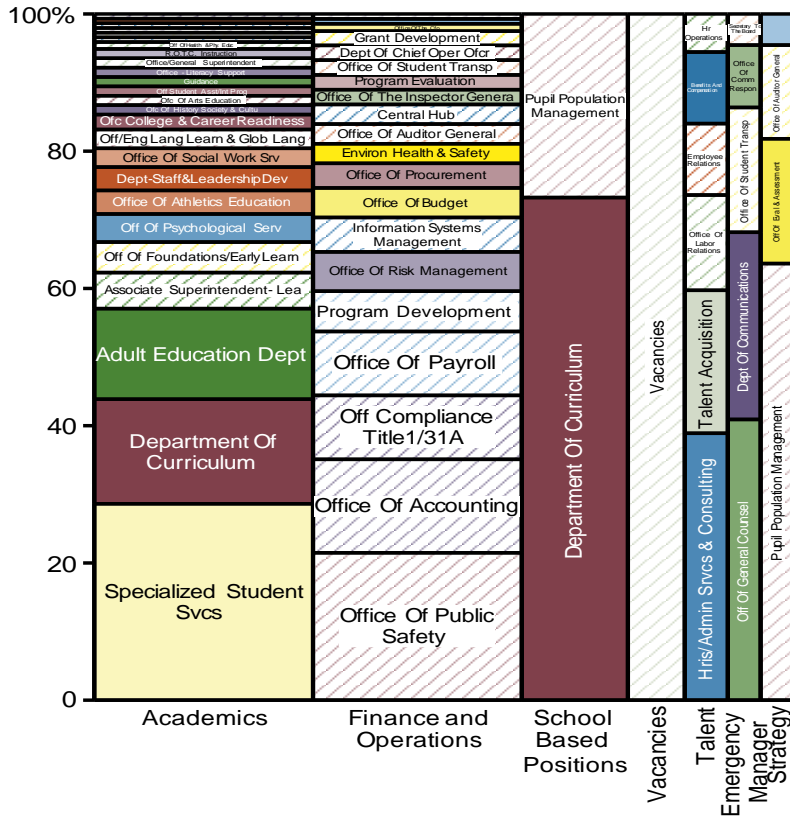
100%
80
60
40
20
0

Off Of Health & Phy Edu
R O T C Instruction
Office/General Superintendent
Office Literacy Support
Guidance
Off Student Assist/Int Prog
Ofc Of Arts Education
Ofc Of History Society & Cultu
Ofc College & Career Readiness
Off/Eng Lang Learn & Glob Lang
Office Of Social Work Srv
Dept-Staff&LeadershipDev
Office Of Athletics Education
Off Of Psychological Serv
Off Of Foundations/Early Learn
Associate Superintendent- Lea
Adult Education Dept
Department Of Curriculum
Specialized Student Svcs

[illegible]
Grant Development
Dept Of Chief Oper Ofcr
Office Of Student Transp
Program Evaluation
Office Of The Inspector Genera
Central Hub
Office Of Auditor General
Environ Health & Safety
Office Of Procurement
Office Of Budget
Information Systems Management
Office Of Risk Management
Program Development
Office Of Payroll
Off Compliance Title1/31A
Office Of Accounting
Office Of Public Safety

Pupil Population Management
Department Of Curriculum

Vacancies

Hr Operations
Benefits And Compensation
Employee Relations
Office Of Labor Relations
Talent Acquisition
Hris/Admin Srvcs & Consulting

Secretary To The Board
Office Of Comm Respon
Office Of Student Transp
Dept Of Communications
Off Of General Counsel

Office Of Auditor General
Off Of Eval & Assessment
Pupil Population Management

Academics
Finance and Operations
School Based Positions
Vacancies
Talent
Emergency Manager
Strategy